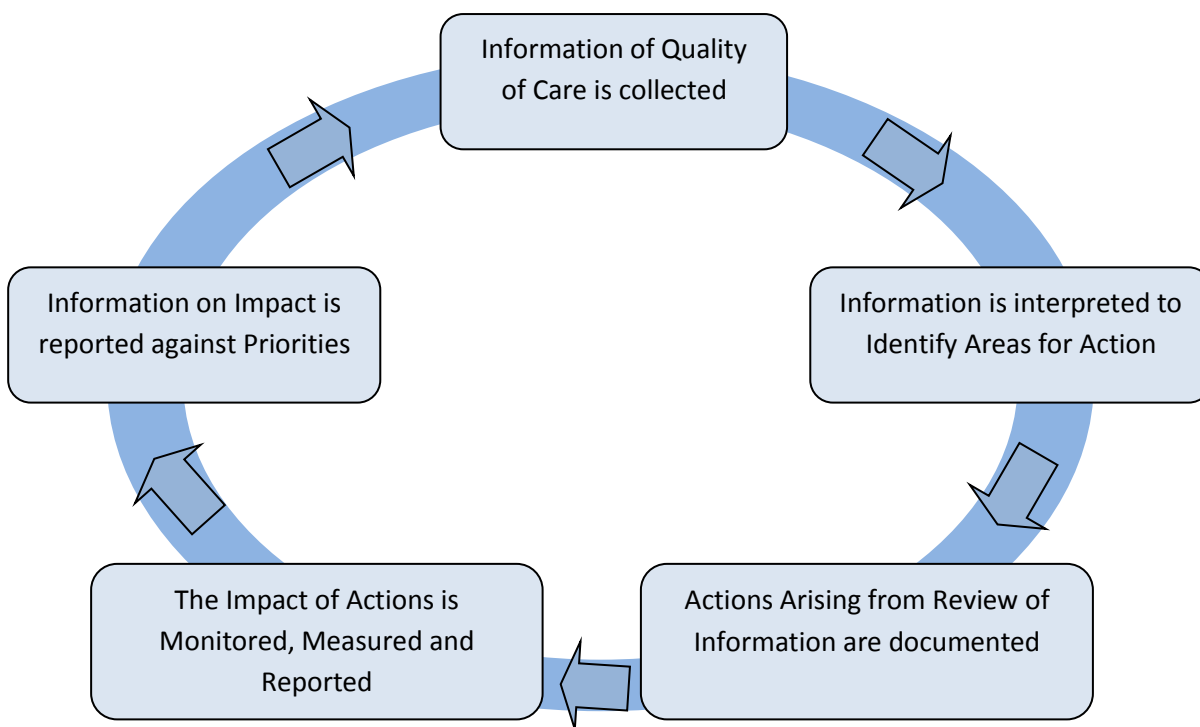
Information of Quality of Care is collected

Information is interpreted to Identify Areas for Action

Actions Arising from Review of Information are documented

The Impact of Actions is Monitored, Measured and Reported

Information on Impact is reported against Priorities